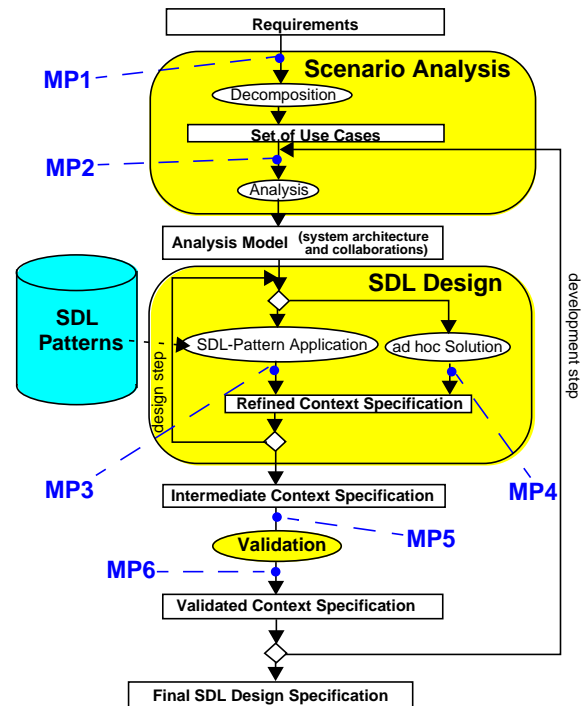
Requirements

MP1

Scenario Analysis

Decomposition

Set of Use Cases

MP2

Analysis

Analysis Model (system architecture and collaborations)

SDL Design

SDL Patterns

SDL-Pattern Application

ad hoc Solution

design step

Refined Context Specification

development step

MP3

MP4

Intermediate Context Specification

MP5

Validation

MP6

Validated Context Specification

Final SDL Design Specification